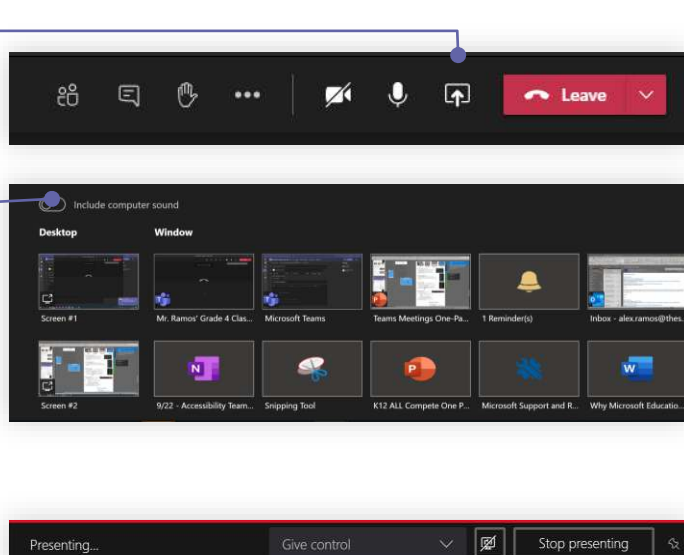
Leave

Include computer sound

Desktop

Window

Screen #1

Mr. Ramos' Grade 4 Clas...

Microsoft Teams

Teams Meetings One-Pa...

1 Reminder(s)

Inbox - alex.ramos@thes...

Screen #2

9/22 - Accessibility Team...

Snipping Tool

K12 ALL Compete One P...

Microsoft Support and R...

Why Microsoft Educatio...

Presenting...

Give control

Stop presenting